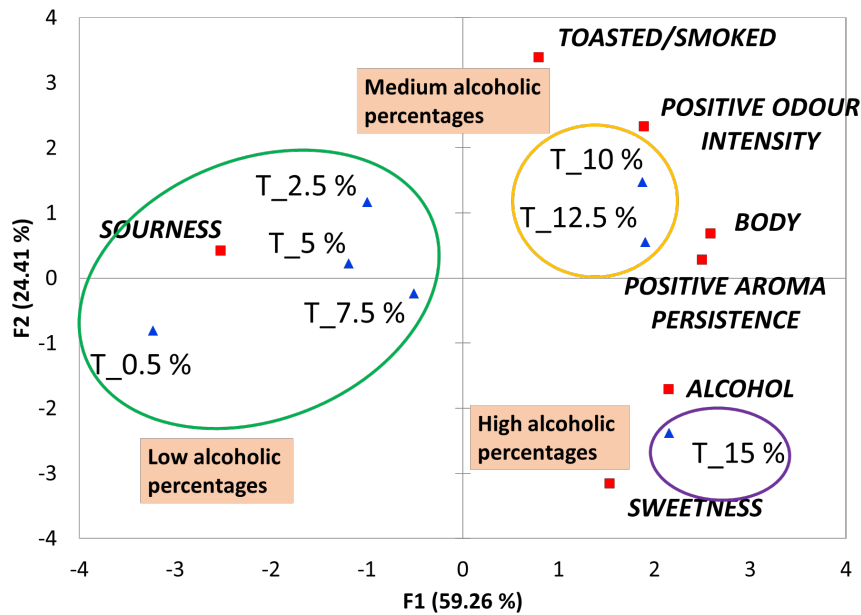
TOASTED/SMOKED

Medium alcoholic percentages

POSITIVE ODOUR INTENSITY

T_10 %

T_12.5 %

BODY

POSITIVE AROMA PERSISTENCE

T_2.5 %

SOURNESS

T_5 %

T_7.5 %

T_0.5 %

ALCOHOL

High alcoholic percentages

T_15 %

SWEETNESS

Low alcoholic percentages

4
3
2
1
0
-1
-2
-3
-4

F2 (24.41 %)

-4 -3 -2 -1 0 1 2 3 4

F1 (59.26 %)